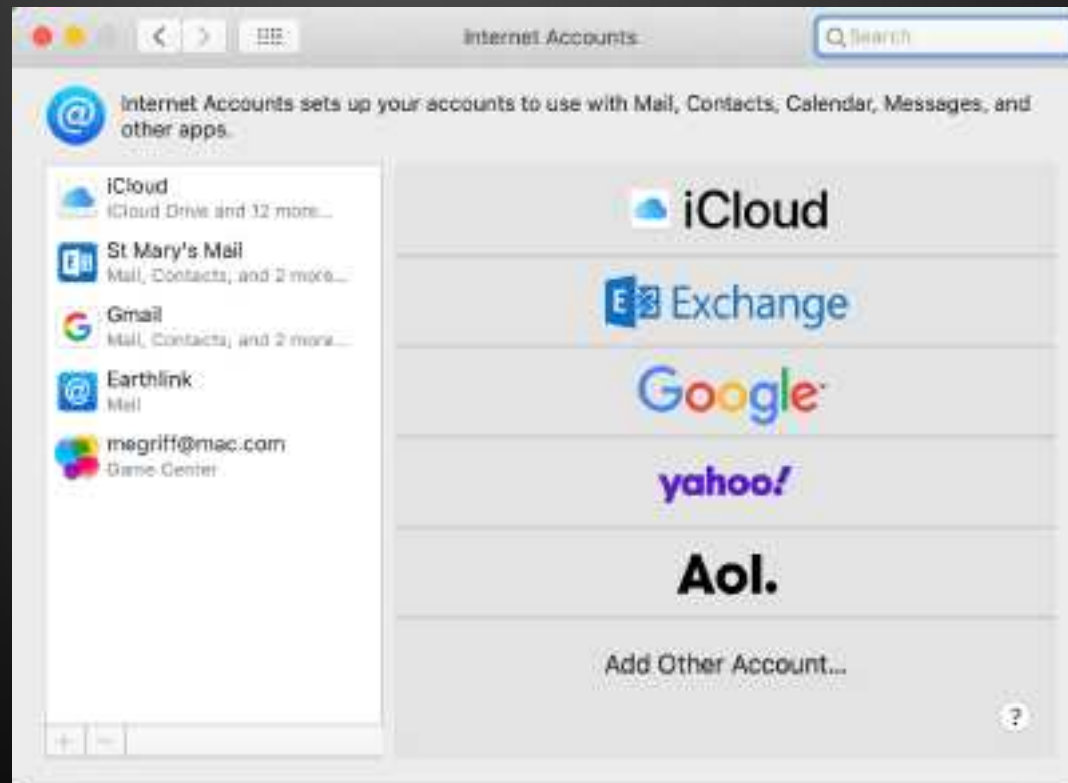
Internet Accounts

Search

Internet Accounts sets up your accounts to use with Mail, Contacts, Calendar, Messages, and other apps.

iCloud
iCloud Drive and 12 more...

St Mary's Mail
Mail, Contacts, and 2 more...

Gmail
Mail, Contacts, and 2 more...

Earthlink
Mail

megriff@mac.com
Game Center

+ −

iCloud

Exchange

Google

yahoo!

Aol.

Add Other Account...

?